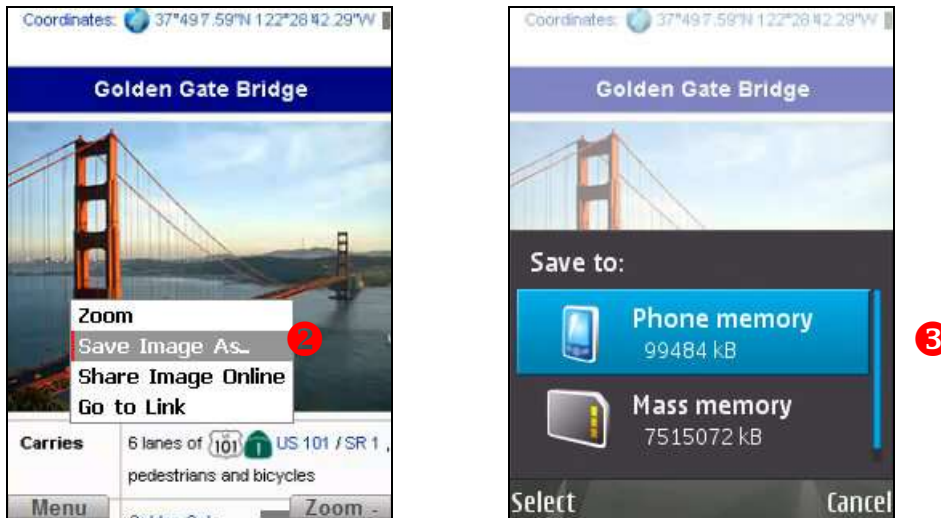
Coordinates: 37°49′7.59″N 122°28′42.29″W

Golden Gate Bridge

Zoom
Save Image As...
Share Image Online
Go to Link

❷

Carries | 6 lanes of 101 1 US 101 / SR 1, pedestrians and bicycles

Menu
Zoom -

Coordinates: 37°49′7.59″N 122°28′42.29″W

Golden Gate Bridge

Save to:

Phone memory
99484 kB

Mass memory
7515072 kB

❸

Select
Cancel